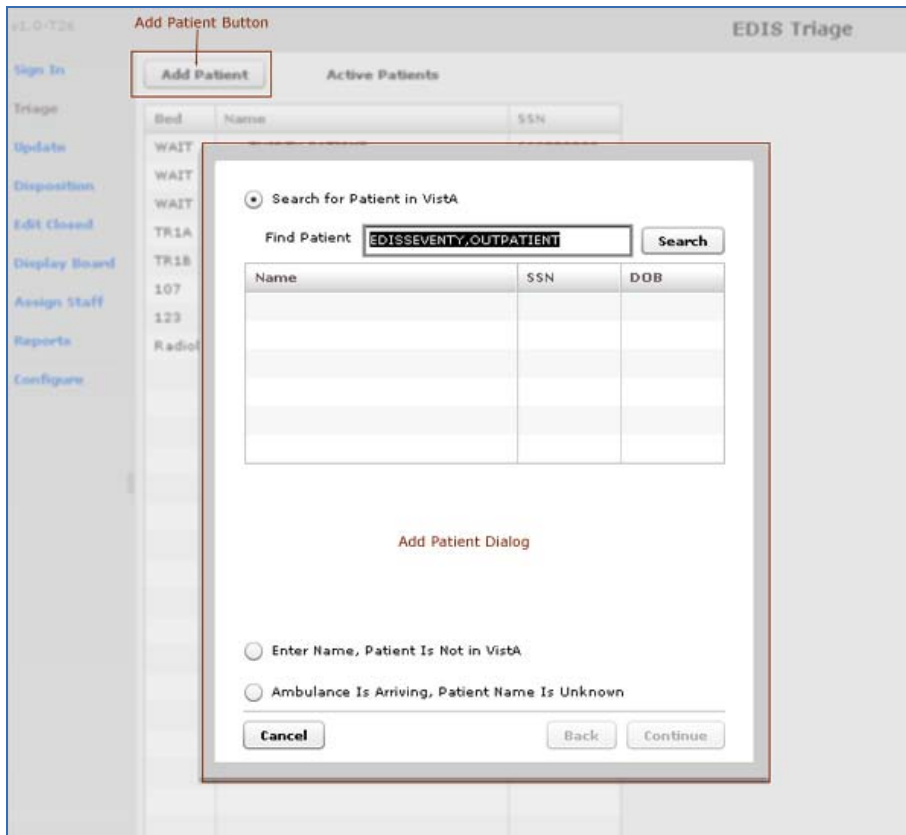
v1.0-T26

Add Patient Button

EDIS Triage

Sign In

Triage

Update

Disposition

Edit Closed

Display Board

Assign Staff

Reports

Configure

Add Patient

Active Patients

| Bed | Name | SSN |
|---|---|---|
| WAIT | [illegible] | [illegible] |
| WAIT | | |
| WAIT | | |
| TR1A | | |
| TR1B | | |
| 107 | | |
| 123 | | |
| Radiol | | |

Search for Patient in VistA

Find Patient EDISSEVENTY,OUTPATIENT Search

| Name | SSN | DOB |
|---|---|---|
| | | |
| | | |
| | | |
| | | |
| | | |
| | | |

Add Patient Dialog

Enter Name, Patient Is Not in VistA

Ambulance Is Arriving, Patient Name Is Unknown

Cancel

Back

Continue